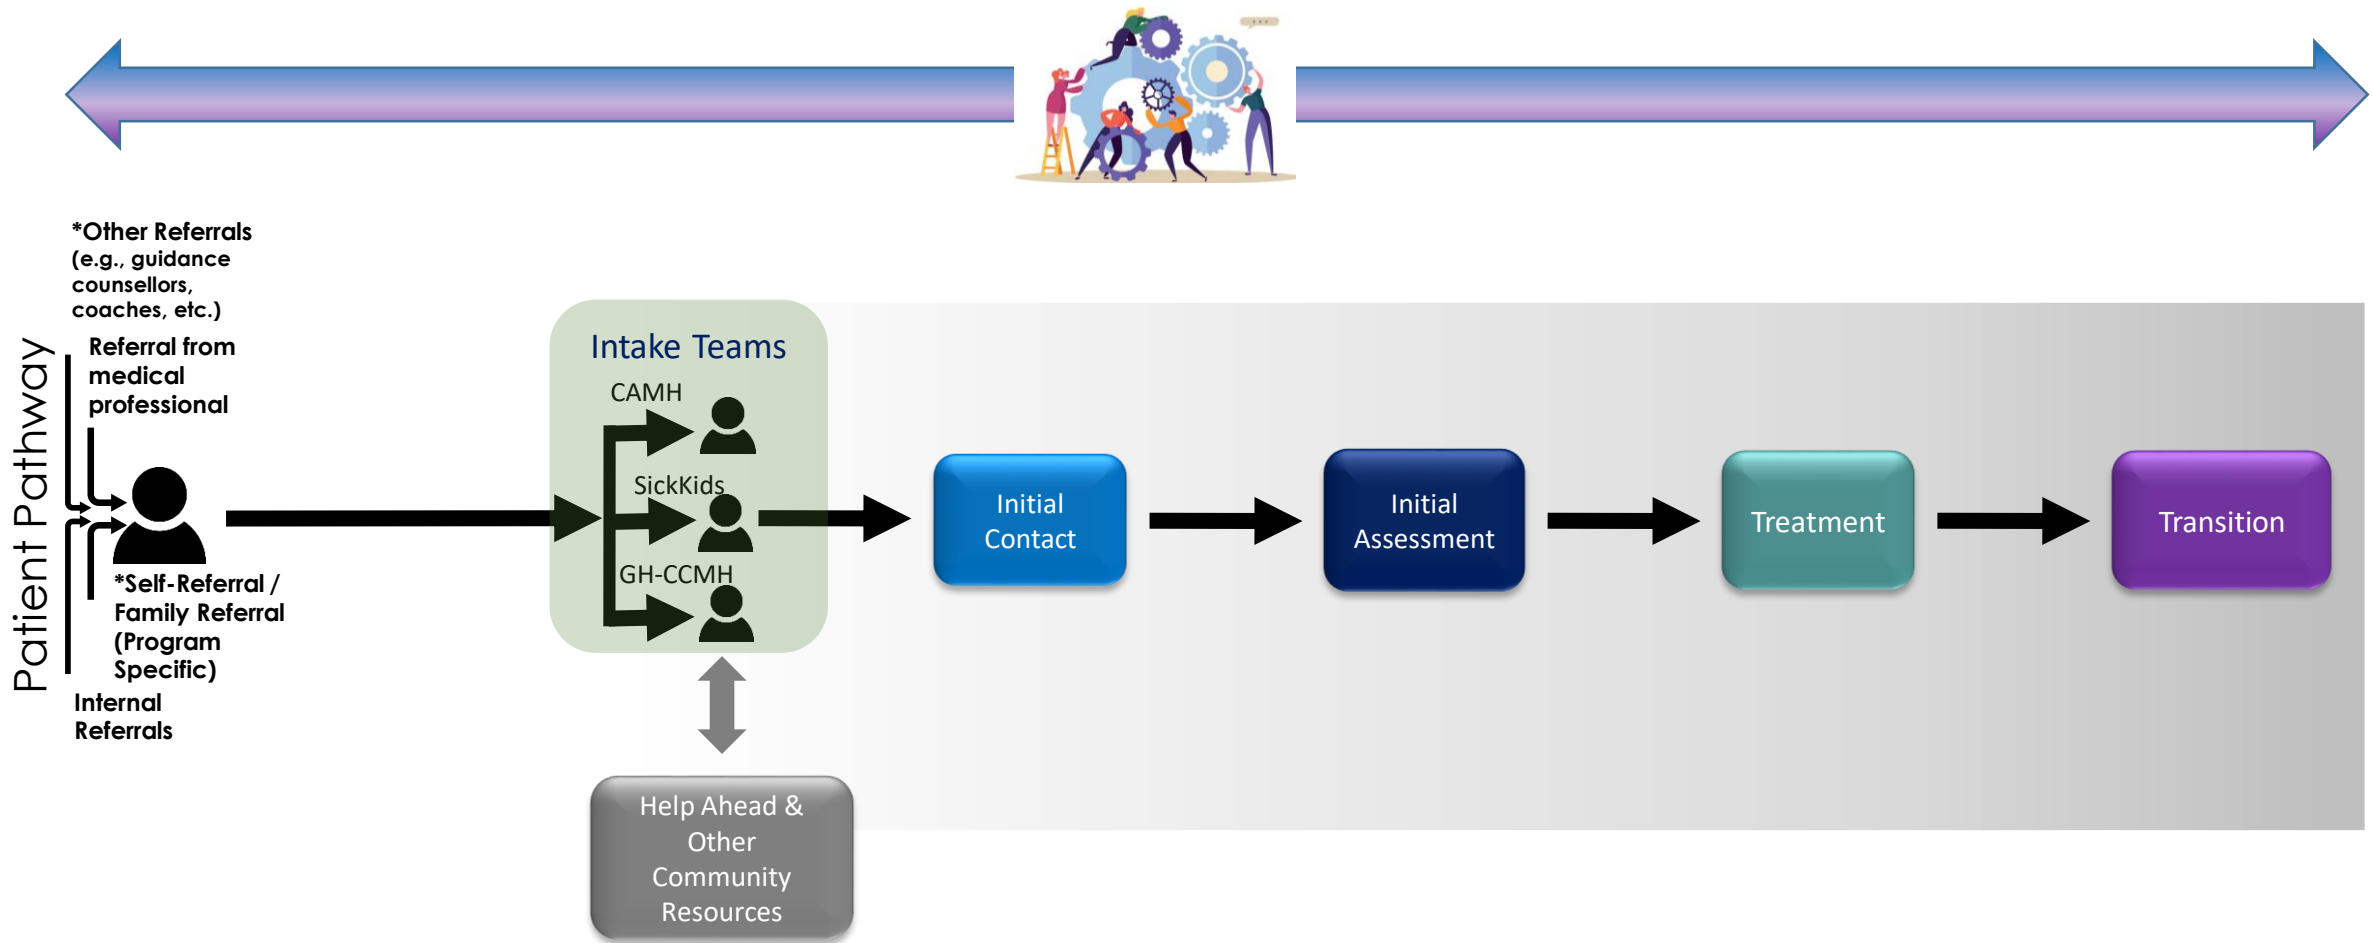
Patient Pathway

*Other Referrals (e.g., guidance counsellors, coaches, etc.)

Referral from medical professional

*Self-Referral / Family Referral (Program Specific)

Internal Referrals

Intake Teams

CAMH

SickKids

GH-CCMH

Initial Contact

Initial Assessment

Treatment

Transition

Help Ahead & Other Community Resources